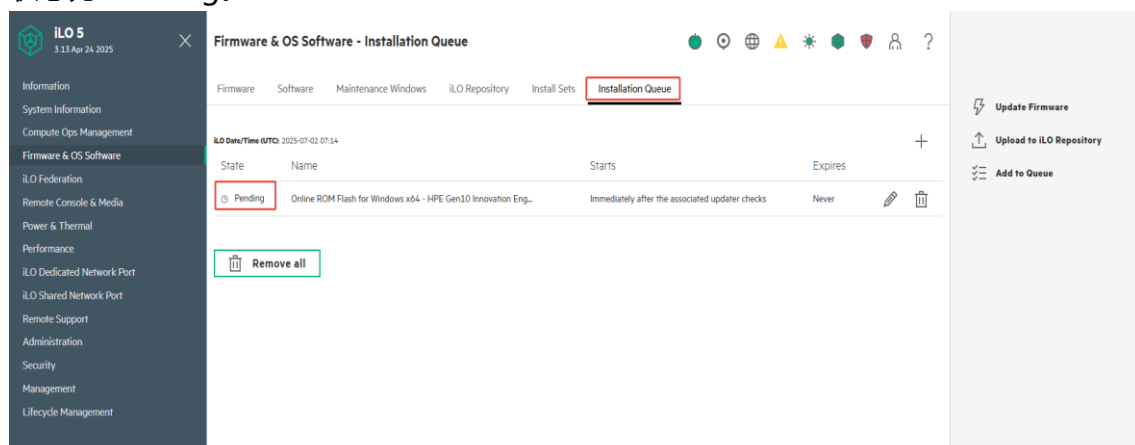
iLO 5
3.13 Apr 24 2025

Information
System Information
Compute Ops Management
Firmware & OS Software
iLO Federation
Remote Console & Media
Power & Thermal
Performance
iLO Dedicated Network Port
iLO Shared Network Port
Remote Support
Administration
Security
Management
Lifecycle Management

Firmware & OS Software - Installation Queue

?

Firmware
Software
Maintenance Windows
iLO Repository
Install Sets
Installation Queue

iLO Date/Time (UTC): 2025-07-02 07:14

+

| State | Name | Starts | Expires |
|---|---|---|---|
| Pending | Online ROM Flash for Windows x64 - HPE Gen10 Innovation Eng... | Immediately after the associated updater checks | Never |

Remove all

Update Firmware
Upload to iLO Repository
Add to Queue